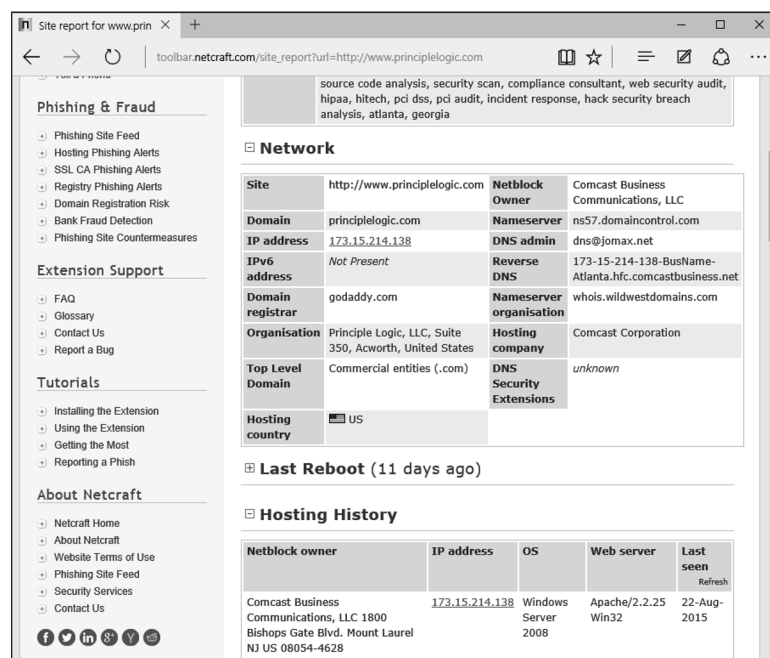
Site report for www.prin ×

toolbar.netcraft.com/site_report?url=http://www.principlelogic.com

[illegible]

Phishing & Fraud

Phishing Site Feed
Hosting Phishing Alerts
SSL CA Phishing Alerts
Registry Phishing Alerts
Domain Registration Risk
Bank Fraud Detection
Phishing Site Countermeasures

Extension Support

FAQ
Glossary
Contact Us
Report a Bug

Tutorials

Installing the Extension
Using the Extension
Getting the Most
Reporting a Phish

About Netcraft

Netcraft Home
About Netcraft
Website Terms of Use
Phishing Site Feed
Security Services
Contact Us

source code analysis, security scan, compliance consultant, web security audit, hipaa, hitech, pci dss, pci audit, incident response, hack security breach analysis, atlanta, georgia

Network

| Site | http://www.principlelogic.com | Netblock Owner | Comcast Business Communications, LLC |
|---|---|---|---|
| Domain | principlelogic.com | Nameserver | ns57.domaincontrol.com |
| IP address | 173.15.214.138 | DNS admin | dns@jomax.net |
| IPv6 address | Not Present | Reverse DNS | 173-15-214-138-BusName-Atlanta.hfc.comcastbusiness.net |
| Domain registrar | godaddy.com | Nameserver organisation | whois.wildwestdomains.com |
| Organisation | Principle Logic, LLC, Suite 350, Acworth, United States | Hosting company | Comcast Corporation |
| Top Level Domain | Commercial entities (.com) | DNS Security Extensions | unknown |
| Hosting country | US | | |

Last Reboot (11 days ago)

Hosting History

| Netblock owner | IP address | OS | Web server | Last seen Refresh |
|---|---|---|---|---|
| Comcast Business Communications, LLC 1800 Bishops Gate Blvd. Mount Laurel NJ US 08054-4628 | 173.15.214.138 | Windows Server 2008 | Apache/2.2.25 Win32 | 22-Aug-2015 |